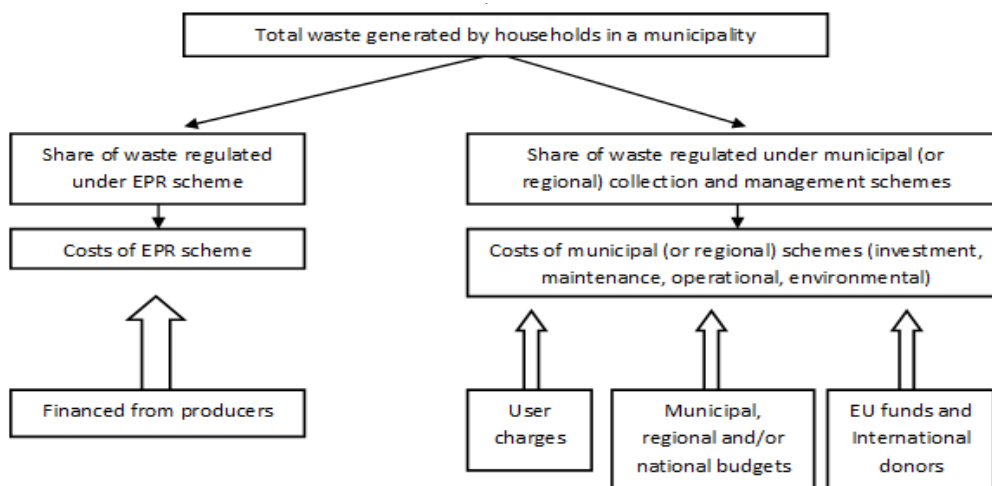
Total waste generated by households in a municipality

Share of waste regulated under EPR scheme

Costs of EPR scheme

Financed from producers

Share of waste regulated under municipal (or regional) collection and management schemes

Costs of municipal (or regional) schemes (investment, maintenance, operational, environmental)

User charges

Municipal, regional and/or national budgets

EU funds and International donors